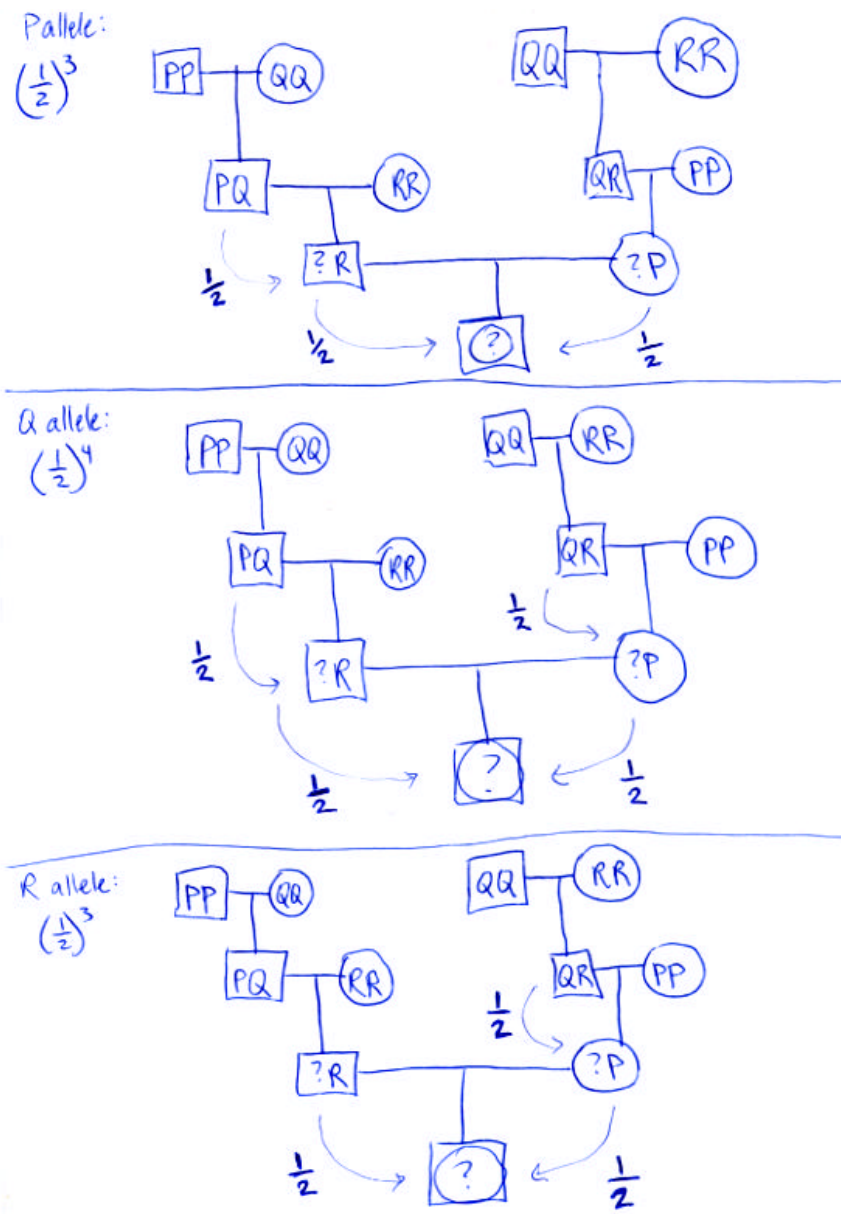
Pallele:
$\left(\frac{1}{2}\right)^3$

PP
QQ
QQ
RR
PQ
RR
QR
PP
$\frac{1}{2}$
?R
?P
$\frac{1}{2}$
?
$\frac{1}{2}$

Q allele:
$\left(\frac{1}{2}\right)^4$

PP
QQ
QQ
RR
PQ
RR
QR
PP
$\frac{1}{2}$
$\frac{1}{2}$
?R
?P
$\frac{1}{2}$
?
$\frac{1}{2}$

R allele:
$\left(\frac{1}{2}\right)^3$

PP
QQ
QQ
RR
PQ
RR
QR
PP
$\frac{1}{2}$
?R
?P
$\frac{1}{2}$
?
$\frac{1}{2}$